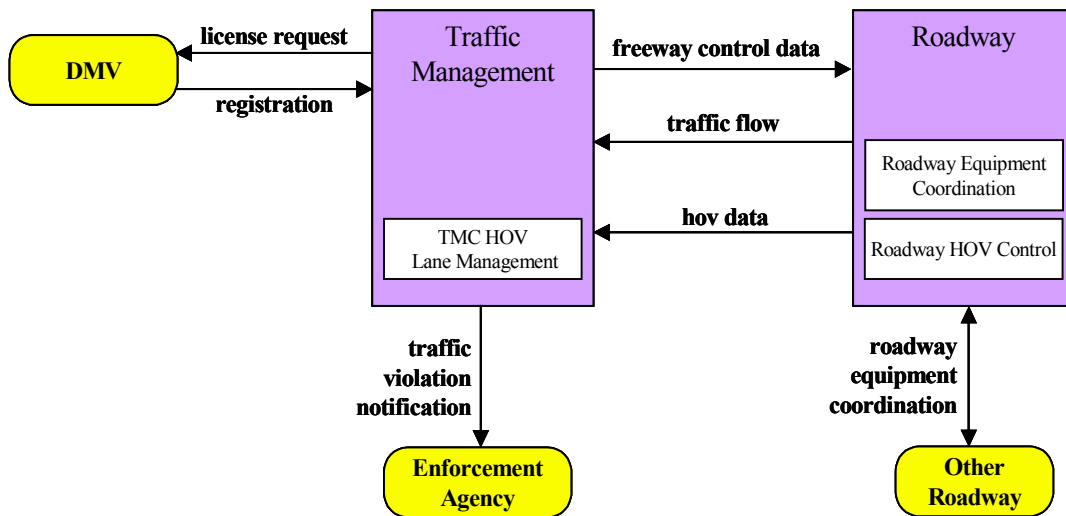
DMV

license request

registration

Traffic Management

TMC HOV Lane Management

freeway control data

traffic flow

hov data

Roadway

Roadway Equipment Coordination

Roadway HOV Control

traffic violation notification

Enforcement Agency

roadway equipment coordination

Other Roadway